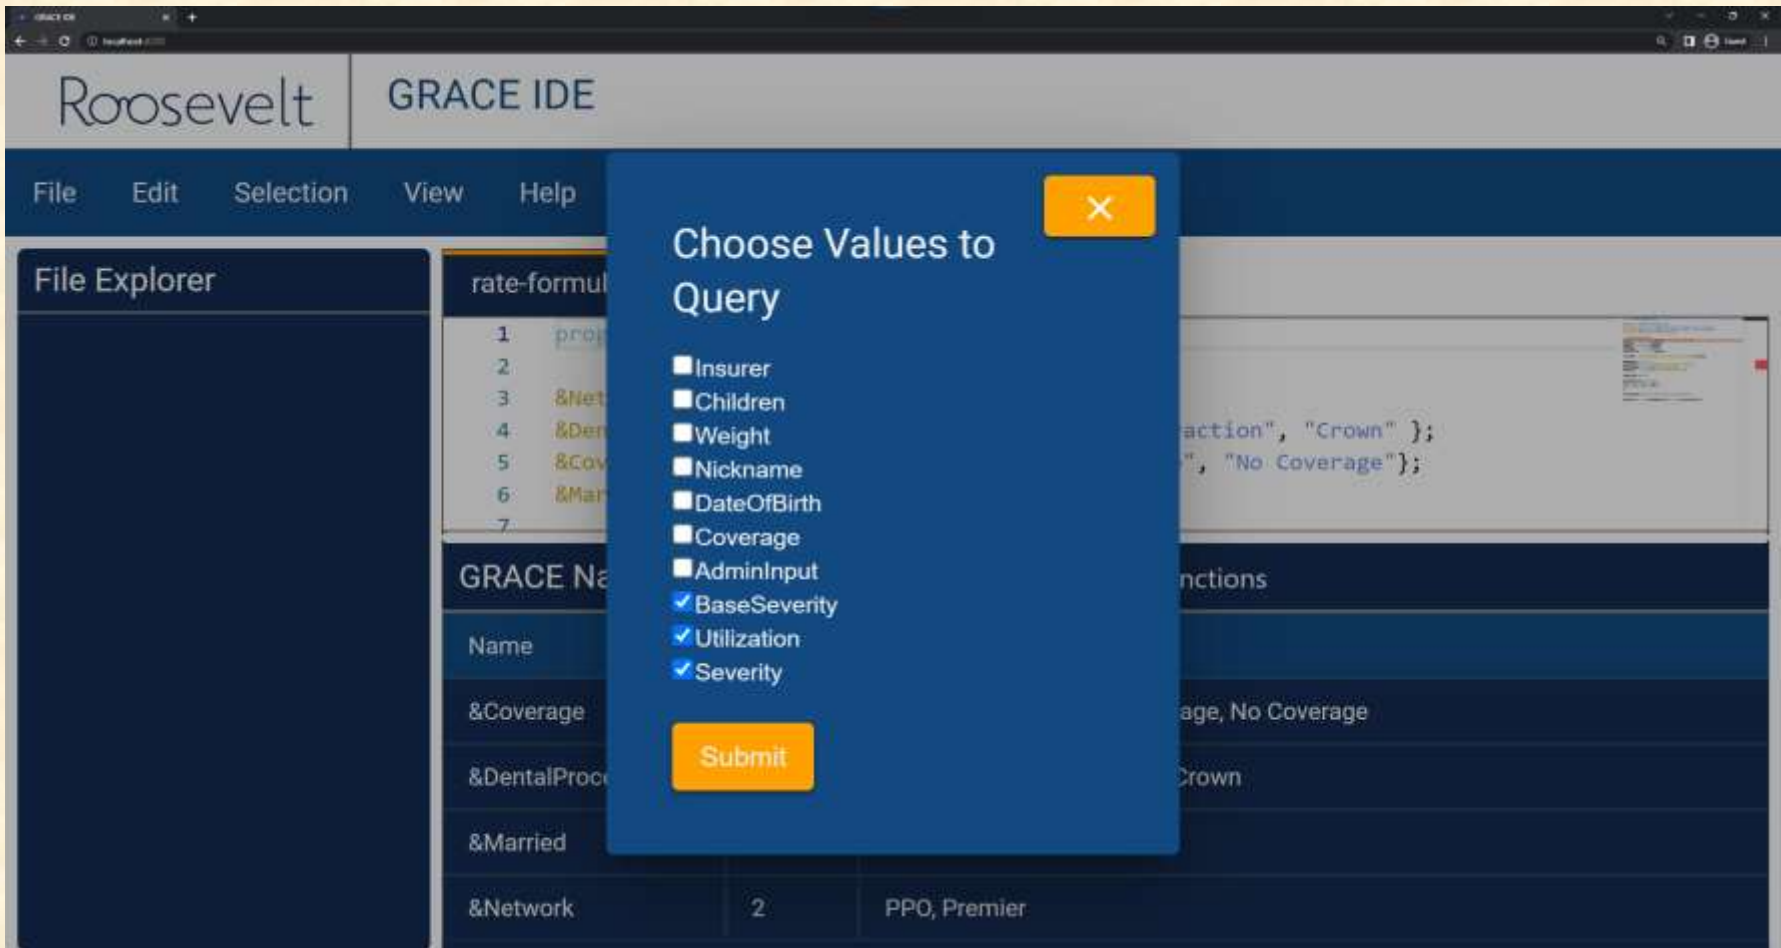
GRACE IDE
localhost

Roosevelt GRACE IDE

File Edit Selection View Help

File Explorer

rate-formul

1 prop
2
3 &Net
4 &Der action", "Crown" };
5 &Cov ", "No Coverage"};
6 &Mar
7

GRACE Na nctions

Name

&Coverage age, No Coverage

&DentalProc Crown

&Married

&Network 2 PPO, Premier

×

Choose Values to Query

Insurer
Children
Weight
Nickname
DateOfBirth
Coverage
AdminInput
BaseSeverity
Utilization
Severity

Submit